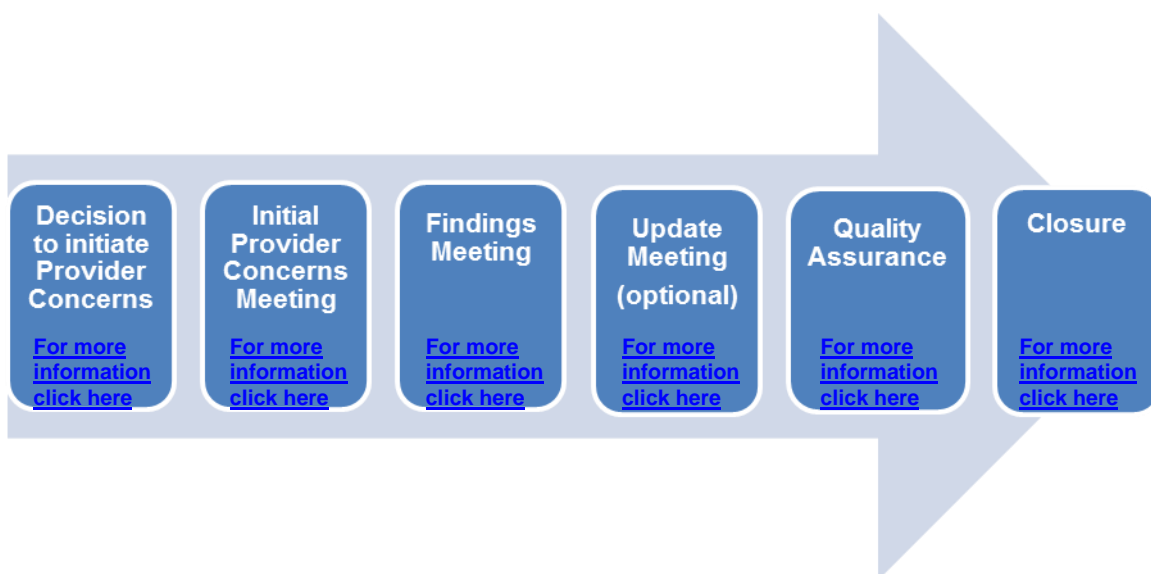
Decision to initiate Provider Concerns

For more information click here

Initial Provider Concerns Meeting

For more information click here

Findings Meeting

For more information click here

Update Meeting (optional)

For more information click here

Quality Assurance

For more information click here

Closure

For more information click here